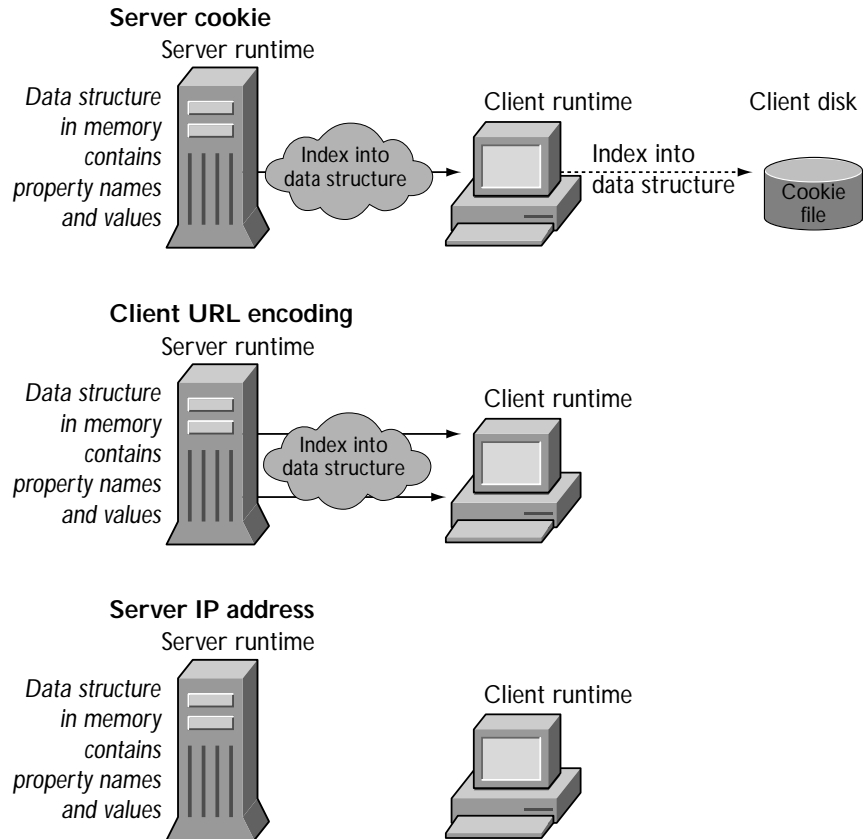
**Server cookie**

Server runtime

*Data structure in memory contains property names and values*

Index into data structure

Client runtime

Index into data structure

Client disk

Cookie file

**Client URL encoding**

Server runtime

*Data structure in memory contains property names and values*

Index into data structure

Client runtime

**Server IP address**

Server runtime

*Data structure in memory contains property names and values*

Client runtime